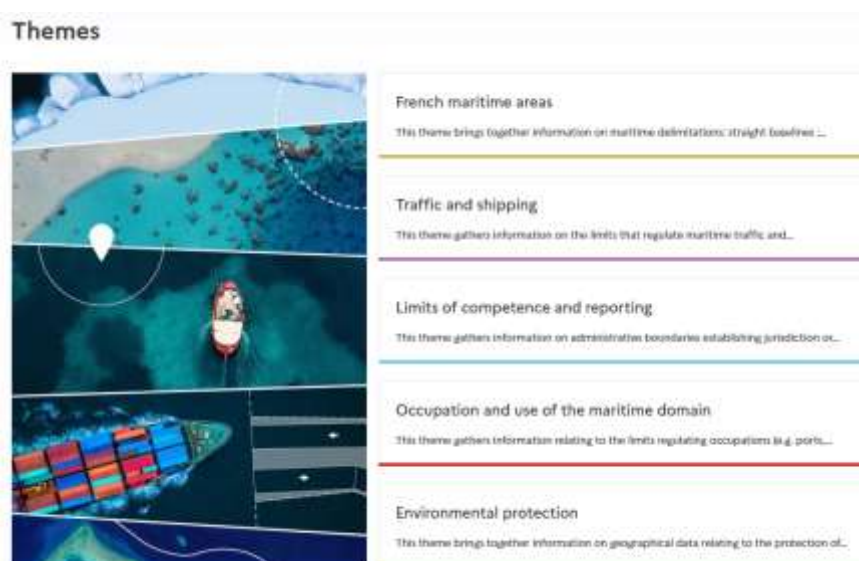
Themes

French maritime areas

This theme brings together information on maritime delimitations: straight baselines ...

Traffic and shipping

This theme gathers information on the limits that regulate maritime traffic and...

Limits of competence and reporting

This theme gathers information on administrative boundaries establishing jurisdiction or...

Occupation and use of the maritime domain

This theme gathers information relating to the limits regulating occupations (e.g. ports,...

Environmental protection

This theme brings together information on geographical data relating to the protection of...